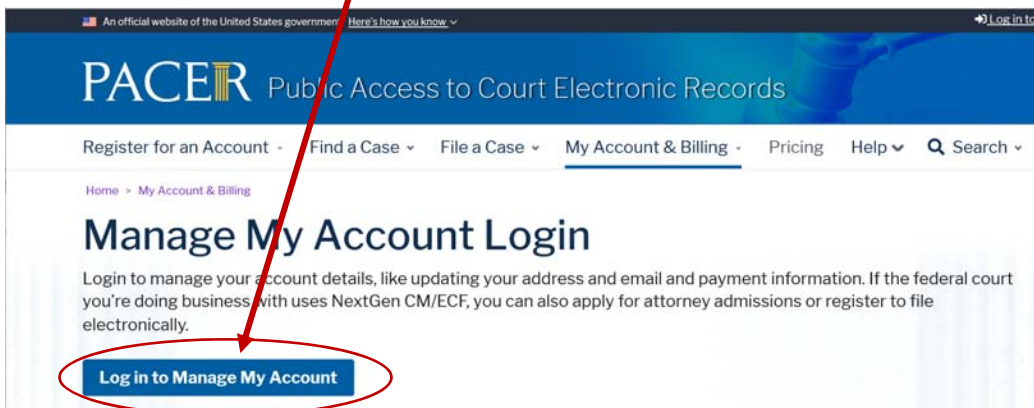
An official website of the United States government Here's how you know

Log in to

PACER Public Access to Court Electronic Records

Register for an Account Find a Case File a Case My Account & Billing Pricing Help Search

Home » My Account & Billing

Manage My Account Login

Login to manage your account details, like updating your address and email and payment information. If the federal court you're doing business with uses NextGen CM/ECF, you can also apply for attorney admissions or register to file electronically.

Log in to Manage My Account